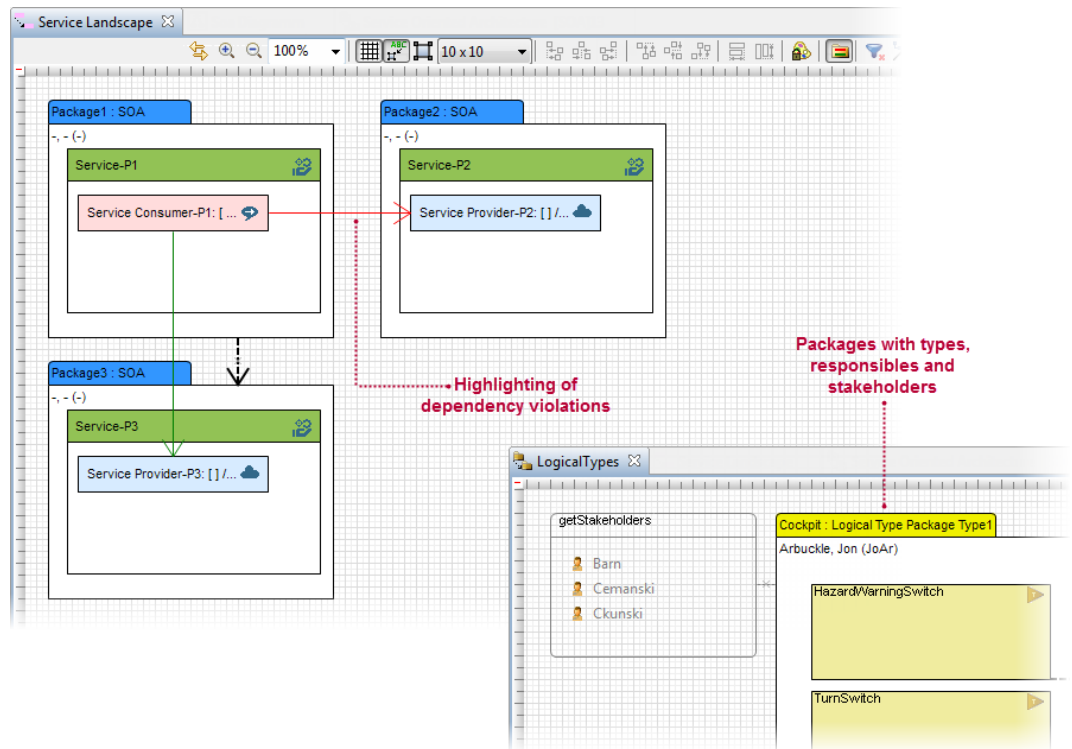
Service Landscape

100%

10 x 10

Package1 : SOA

-, - (-)

Service-P1

Service Consumer-P1: [ ...

Package2 : SOA

-, - (-)

Service-P2

Service Provider-P2: [ ] /...

Package3 : SOA

-, - (-)

Service-P3

Service Provider-P3: [ ] /...

Highlighting of dependency violations

Packages with types, responsibles and stakeholders

LogicalTypes

getStakeholders

Barn

Cemanski

Ckunski

Cockpit : Logical Type Package Type1

Arbuckle, Jon (JoAr)

HazardWarningSwitch

TurnSwitch